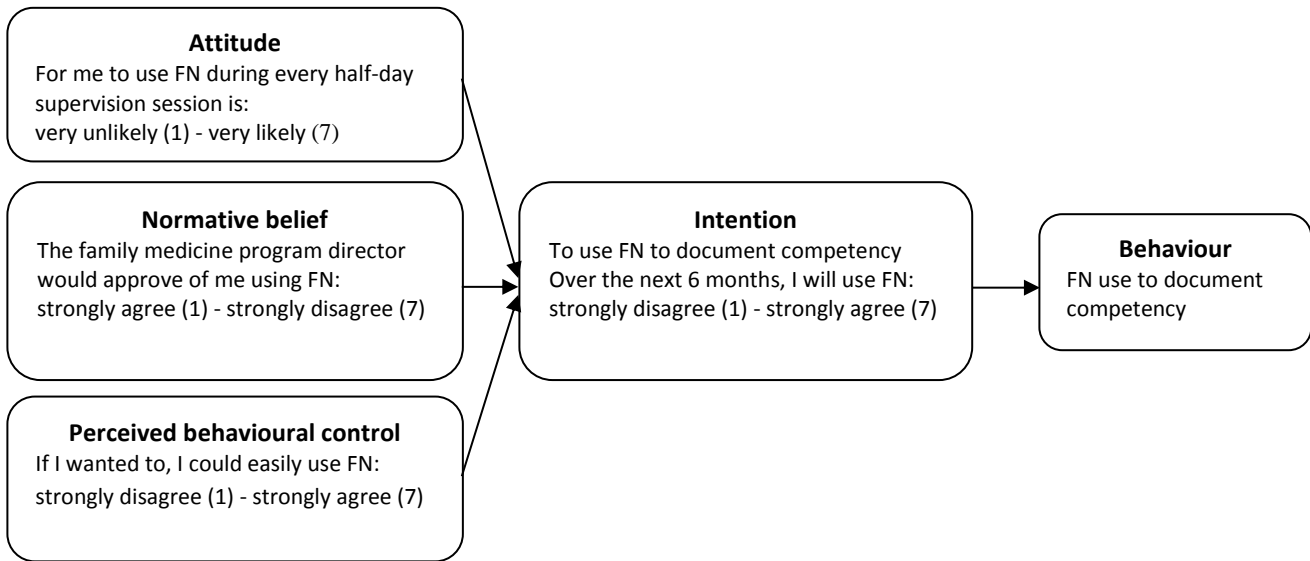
Attitude
For me to use FN during every half-day supervision session is:
very unlikely (1) - very likely (7)

Normative belief
The family medicine program director would approve of me using FN:
strongly agree (1) - strongly disagree (7)

Perceived behavioural control
If I wanted to, I could easily use FN:
strongly disagree (1) - strongly agree (7)

Intention
To use FN to document competency
Over the next 6 months, I will use FN:
strongly disagree (1) - strongly agree (7)

Behaviour
FN use to document competency